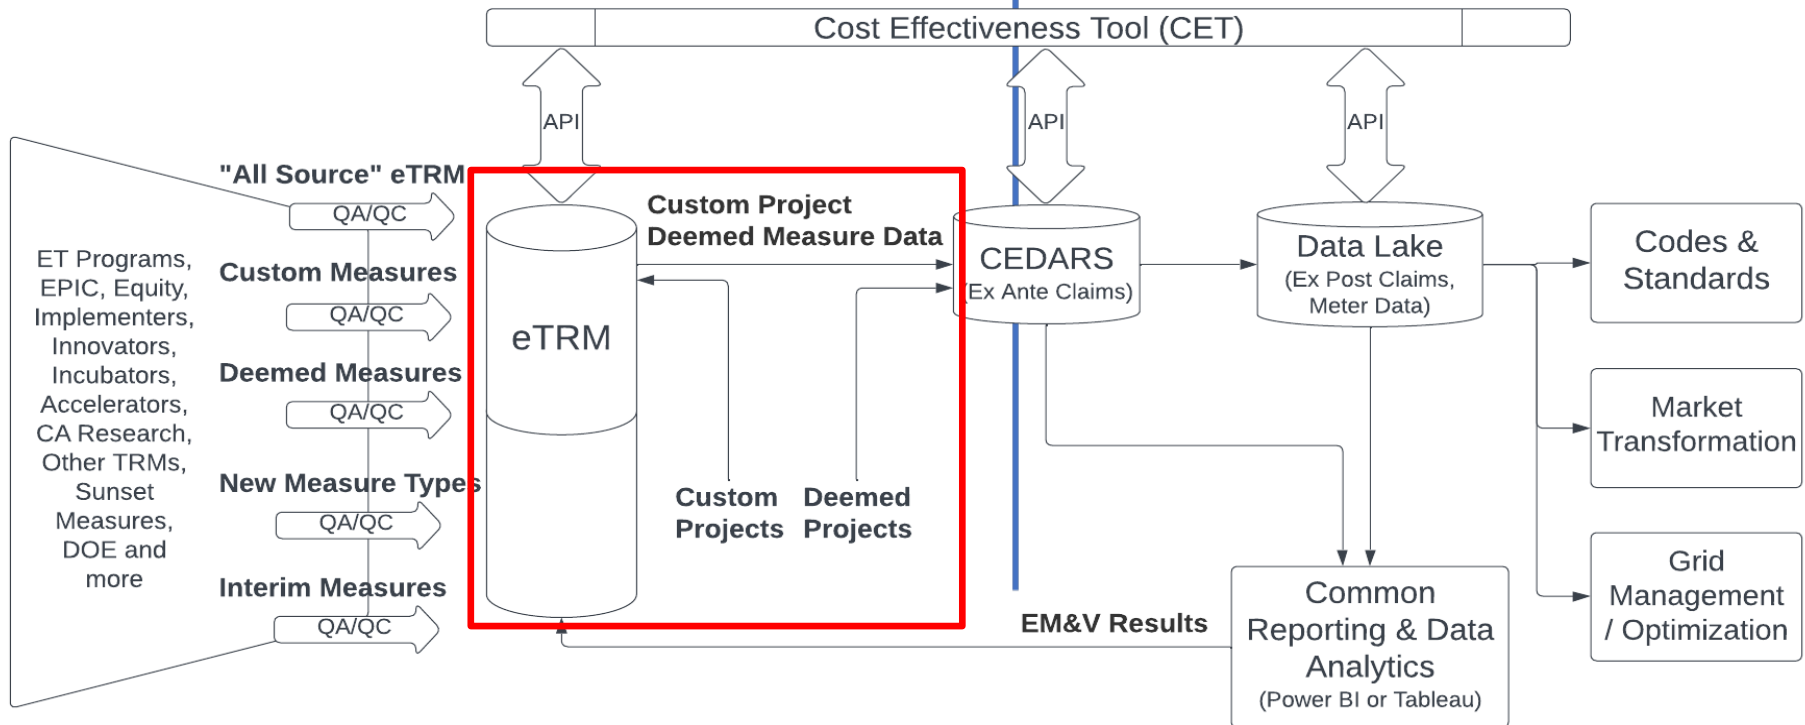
Cost Effectiveness Tool (CET)

API

API

API

ET Programs, EPIC, Equity, Implementers, Innovators, Incubators, Accelerators, CA Research, Other TRMs, Sunset Measures, DOE and more

"All Source" eTRM

QA/QC

Custom Measures

QA/QC

Deemed Measures

QA/QC

New Measure Types

QA/QC

Interim Measures

QA/QC

eTRM

Custom Project Deemed Measure Data

Custom Projects

Deemed Projects

CEDARS
(Ex Ante Claims)

Data Lake
(Ex Post Claims, Meter Data)

Codes & Standards

Market Transformation

Grid Management / Optimization

EM&V Results

Common Reporting & Data Analytics
(Power BI or Tableau)